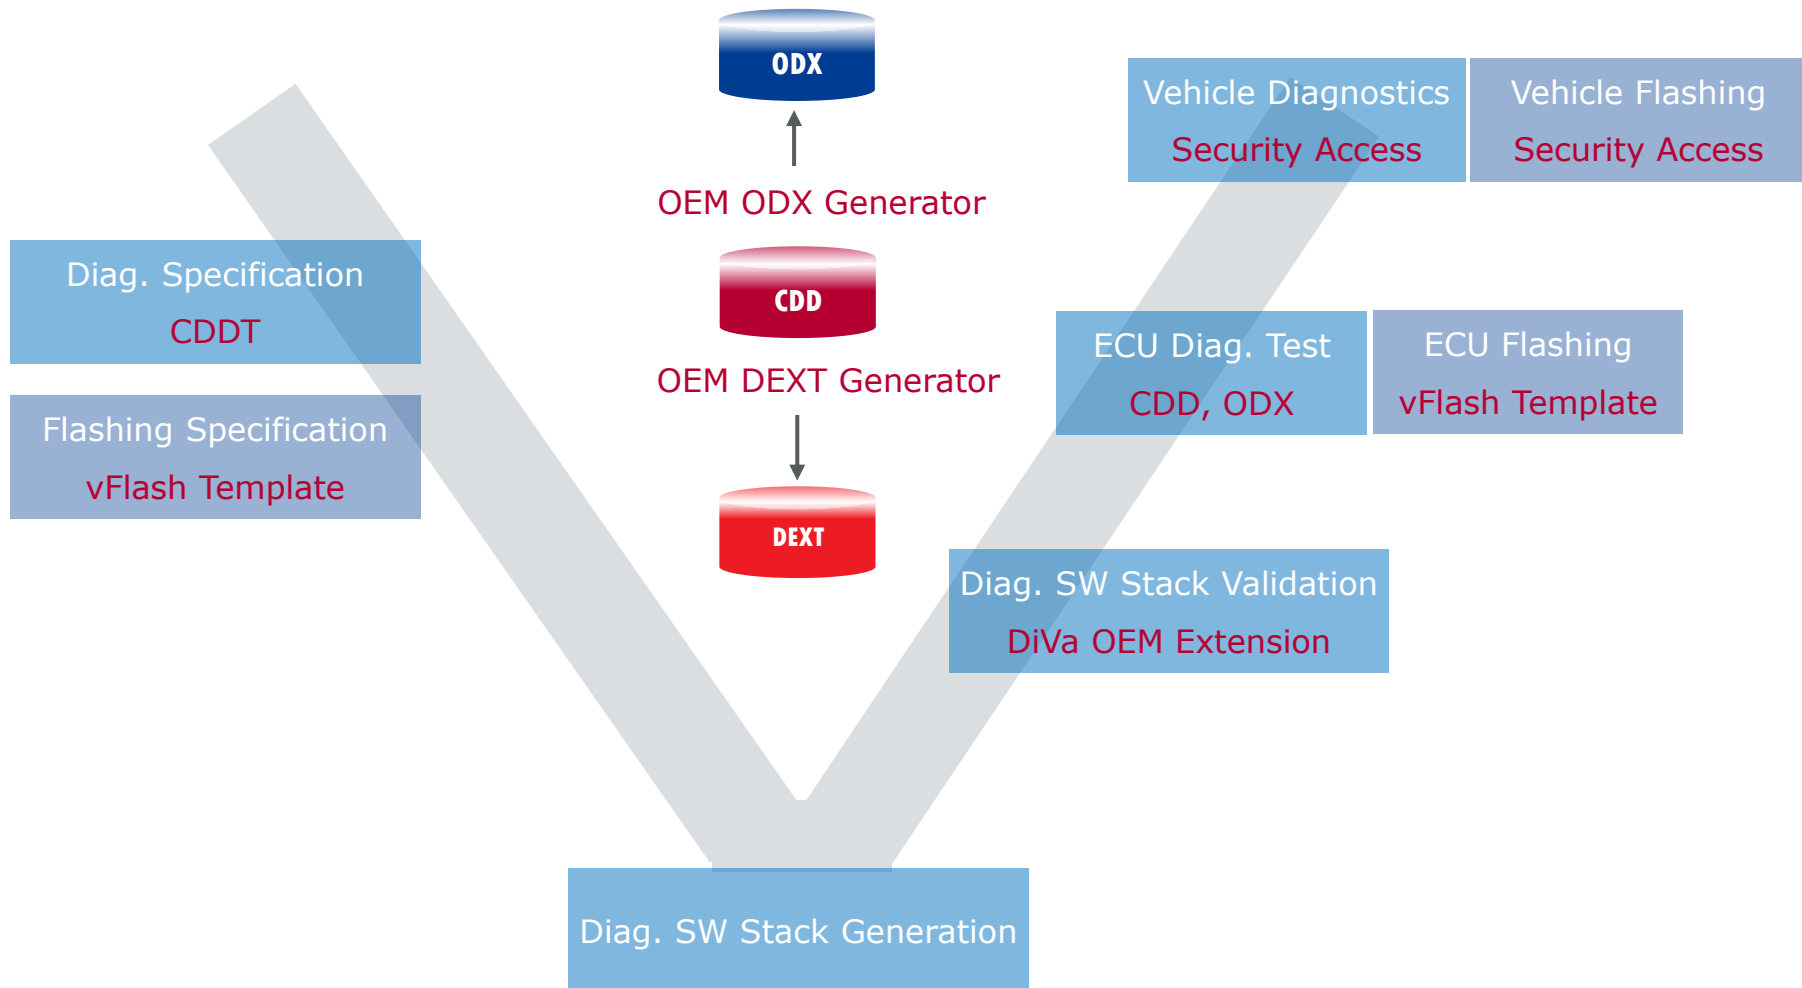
ODX

OEM ODX Generator

CDD

OEM DEXT Generator

DEXT

Vehicle Diagnostics
Security Access

Vehicle Flashing
Security Access

Diag. Specification
CDDT

Flashing Specification
vFlash Template

ECU Diag. Test
CDD, ODX

ECU Flashing
vFlash Template

Diag. SW Stack Validation
DiVa OEM Extension

Diag. SW Stack Generation